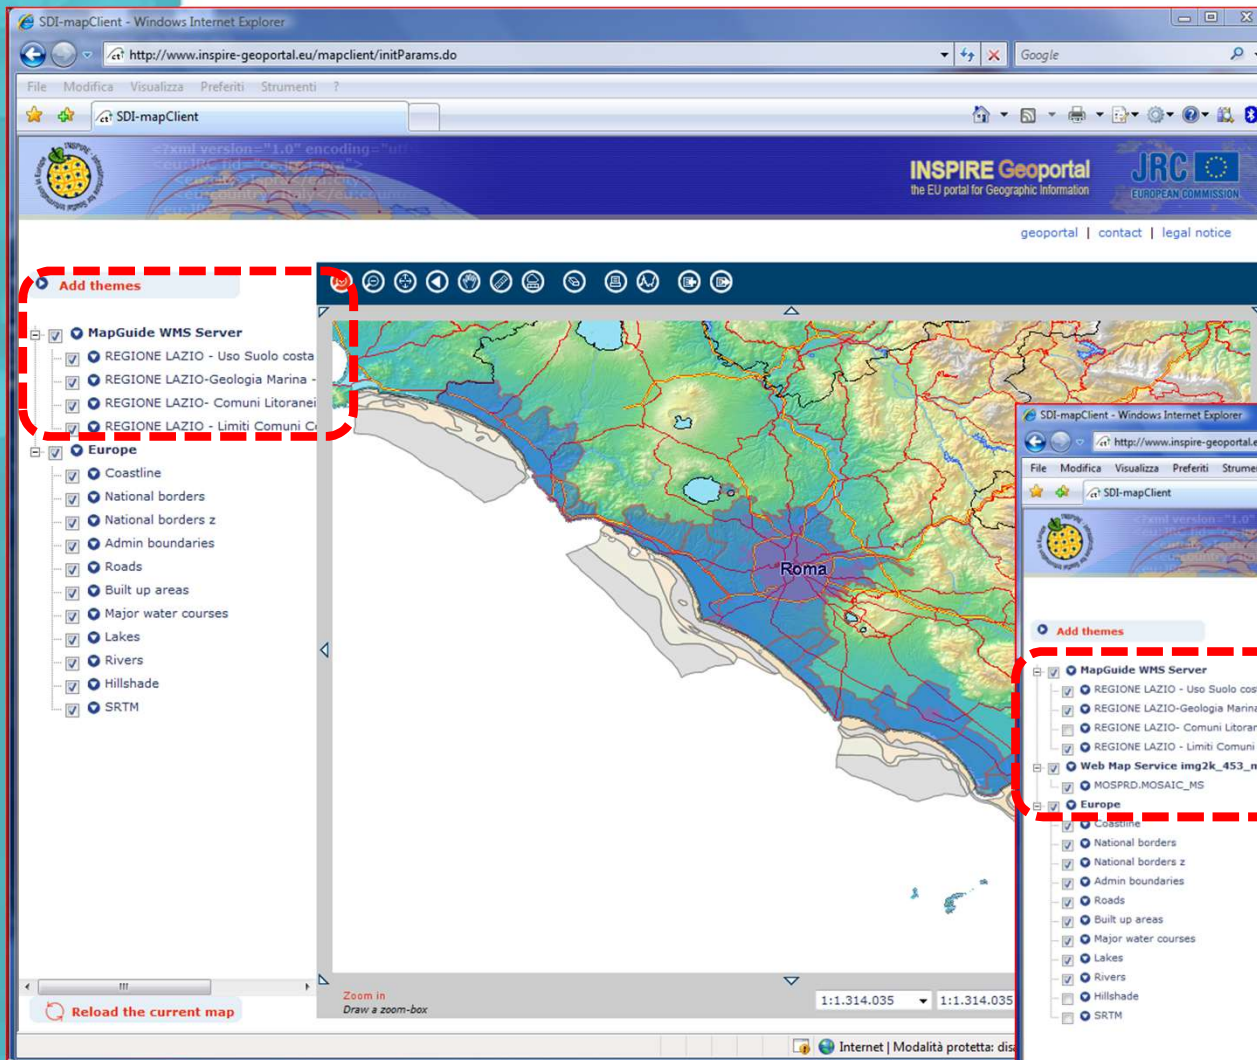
SDI-mapClient - Windows Internet Explorer

http://www.inspire-geoportal.eu/mapclient/initParams.do

Google

File Modifica Visualizza Preferiti Strumenti ?

SDI-mapClient

INSPIRE Geoportal
the EU portal for Geographic Information

JRC
EUROPEAN COMMISSION

geoportal | contact | legal notice

Add themes

MapGuide WMS Server
REGIONE LAZIO - Uso Suolo costa
REGIONE LAZIO-Geologia Marina -
REGIONE LAZIO- Comuni Litoranei
REGIONE LAZIO - Limiti Comuni C
Europe
Coastline
National borders
National borders z
Admin boundaries
Roads
Built up areas
Major water courses
Lakes
Rivers
Hillshade
SRTM

Reload the current map

Roma

Zoom in
Draw a zoom-box

1:1.314.035 1:1.314.035

Internet | Modalità protetta: dis

SDI-mapClient - Windows Internet Explorer

http://www.inspire-geoportal.e

File Modifica Visualizza Preferiti Strume

SDI-mapClient

Add themes

MapGuide WMS Server
REGIONE LAZIO - Uso Suolo cos
REGIONE LAZIO-Geologia Marina
REGIONE LAZIO- Comuni Litorar
REGIONE LAZIO - Limiti Comuni
Web Map Service img2k_453_n
MOSPRD.MOSAIC_MS
Europe
Coastline
National borders
National borders z
Admin boundaries
Roads
Built up areas
Major water courses
Lakes
Rivers
Hillshade
SRTM